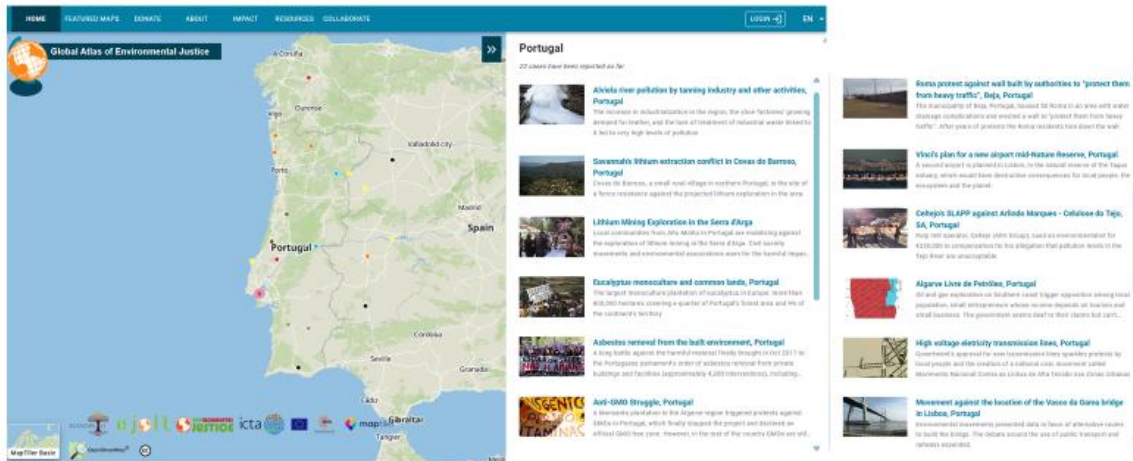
HOME FEATURED MAPS DONATE ABOUT IMPACT RESOURCES COLLABORATE

LOGIN EN

Global Atlas of Environmental Justice

A Coruña

Ourense

Valladolid city

Porto

Madrid

Spain

Portugal

Córdoba

Sevilla

Granada

Gibraltar

Tangier

MapTiler Basic

ejolt

JUSTICE

icta

map

OpenStreetMap

Portugal

22 cases have been reported so far

Alviela river pollution by tanning industry and other activities, Portugal

The increase in industrialization in the region, the slow factories' growing demand for leather, and the lack of treatment of industrial waste linked to it led to very high levels of pollution

Savannah's lithium extraction conflict in Covas do Barroso, Portugal

Covas do Barroso, a small rural village in northern Portugal, is the site of a fierce resistance against the projected lithium exploration in the area

Lithium Mining Exploration in the Serra d'Arga

Local communities from Alto Minho in Portugal are mobilizing against the exploration of lithium mining in the Serra d'Arga. Civil society movements and environmental associations warn for the harmful impact...

Eucalyptus monoculture and common lands, Portugal

The largest monoculture plantation of eucalyptus in Europe: more than 800,000 hectares covering a quarter of Portugal's forest area and 9% of the continent's territory

Asbestos removal from the built environment, Portugal

A long battle against the harmful material finally brought in Oct 2017 to the Portuguese parliament's order of asbestos removal from public buildings and facilities (approximately 4,000 interventions), including...

Anti-GMO Struggle, Portugal

A Monsanto plantation in the Algarve region triggered protests against GMOs in Portugal, which finally stopped the project and declared an official GMO free zone. However, in the rest of the country GMOs are still...

Roma protest against wall built by authorities to "protect them from heavy traffic", Beja, Portugal

The municipality of Beja, Portugal, housed 50 Roma in an area with water drainage complications and erected a wall to "protect them from heavy traffic". After years of protests the Roma residents have torn the wall.

Vinci's plan for a new airport mid-Nature Reserve, Portugal

A second airport is planned in Lisbon, in the natural reserve of the Tagus estuary, which would have destructive consequences for local people, the ecosystem and the planet.

Celtejo's SLAPP against Arlindo Marques - Celulose do Tejo, SA, Portugal

Pulp mill operator, Celtejo (Altri Group), sued an environmentalist for €250,000 in compensation for his allegation that pollution levels in the Tejo River are unacceptable.

Algarve Livre de Petróleo, Portugal

Oil and gas exploration on Southern coast trigger opposition among local population, small entrepreneurs whose income depends on tourism and small business. The government seems deaf to their claims but can't...

High voltage electricity transmission lines, Portugal

Government's approval for new transmission lines sparkles protests by local people and the creation of a national civic movement called Movimento Nacional Contra as Linhas de Alta Tensão nas Zonas Urbanas

Movement against the location of the Vasco da Gama bridge in Lisboa, Portugal

Environmental movements presented data in favor of alternative routes to build the bridge. The debate around the use of public transport and railways expanded.